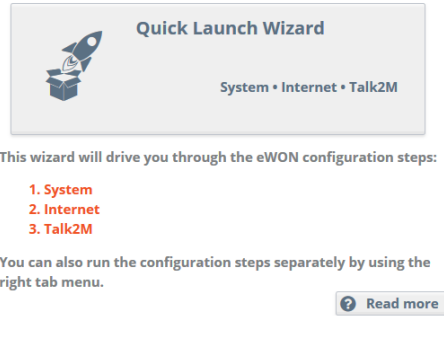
Quick Launch Wizard

System • Internet • Talk2M

This wizard will drive you through the eWON configuration steps:

1. System
2. Internet
3. Talk2M

You can also run the configuration steps separately by using the right tab menu.

Read more